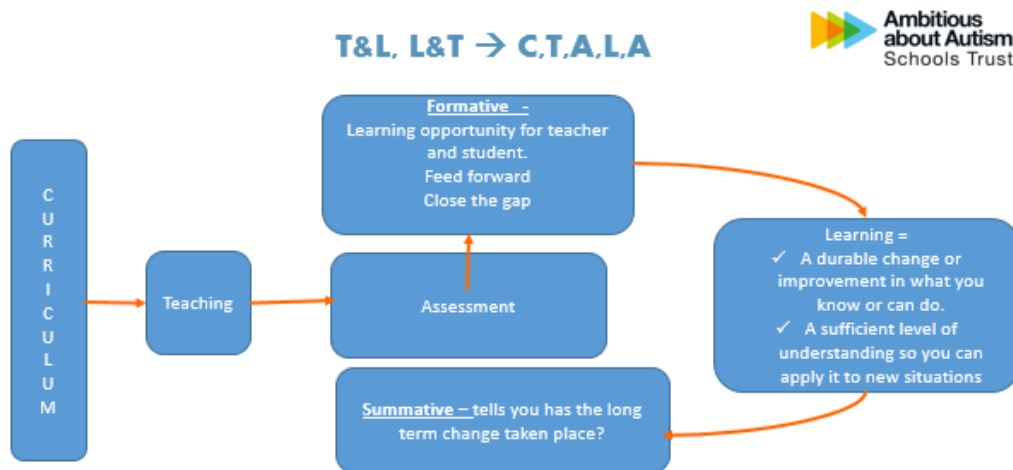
T&L, L&T → C,T,A,L,A

Ambitious about Autism Schools Trust

C U R R I C U L U M

Teaching

Assessment

Formative -
Learning opportunity for teacher and student.
Feed forward
Close the gap

Learning =
✓ A durable change or improvement in what you know or can do.
✓ A sufficient level of understanding so you can apply it to new situations

Summative – tells you has the long term change taken place?